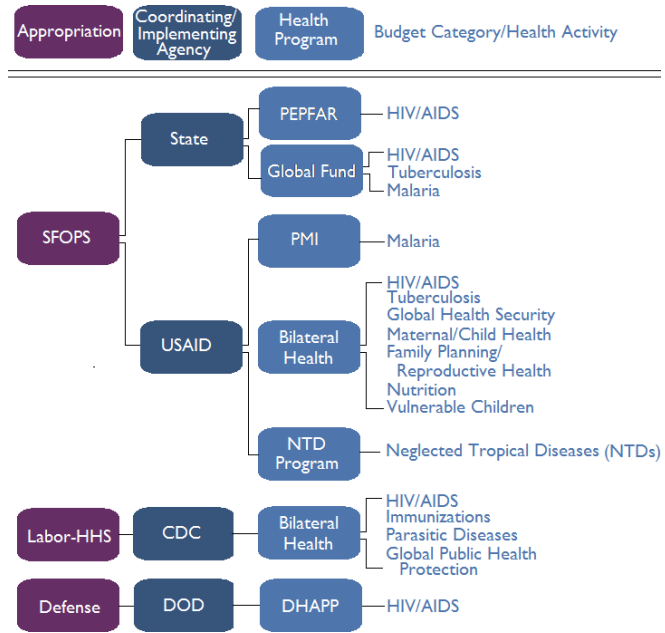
Appropriation

Coordinating/ Implementing Agency

Health Program

Budget Category/Health Activity

SFOPS

State

PEPFAR

HIV/AIDS

Global Fund

HIV/AIDS
Tuberculosis
Malaria

USAID

PMI

Malaria

Bilateral Health

HIV/AIDS
Tuberculosis
Global Health Security
Maternal/Child Health
Family Planning/ Reproductive Health
Nutrition
Vulnerable Children

NTD Program

Neglected Tropical Diseases (NTDs)

Labor-HHS

CDC

Bilateral Health

HIV/AIDS
Immunizations
Parasitic Diseases
Global Public Health Protection

Defense

DOD

DHAPP

HIV/AIDS